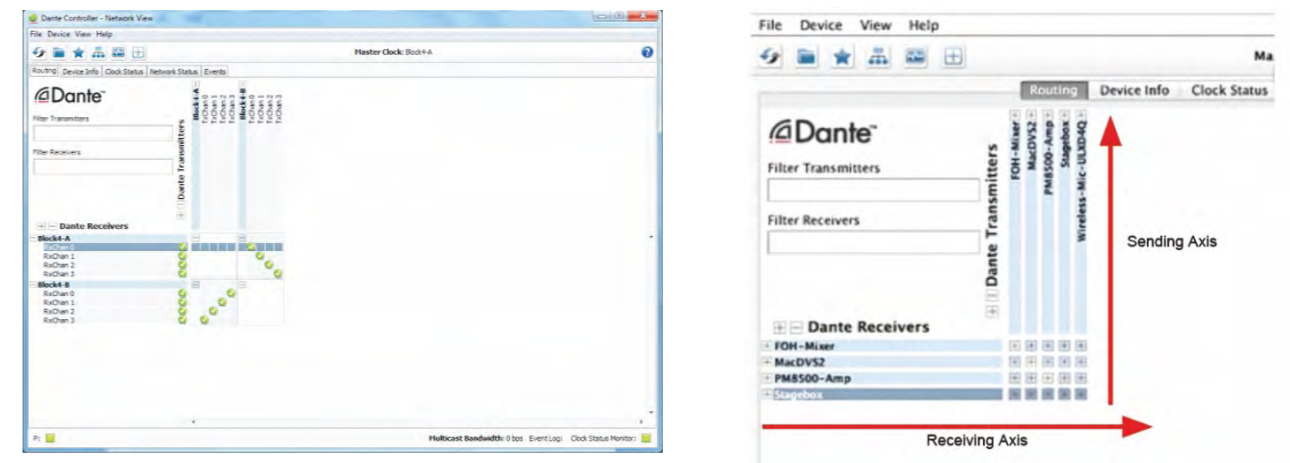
Dante Controller - Network View

File Device View Help

Master Clock: Block4-A

Routing | Device Info | Clock Status | Network Status | Events

Dante

Filter Transmitters

Filter Receivers

Dante Transmitters

Block4-A
TxChan 0
TxChan 1
TxChan 2
TxChan 3
Block4-B
TxChan 0
TxChan 1
TxChan 2
TxChan 3

Dante Receivers
Block4-A
RxChan 0
RxChan 1
RxChan 2
RxChan 3
Block4-B
RxChan 0
RxChan 1
RxChan 2
RxChan 3

P:
Multicast Bandwidth: 0 bps Event Log: Clock Status Monitor:

File Device View Help

Ma

Routing | Device Info | Clock Status

Dante

Filter Transmitters

Filter Receivers

Dante Transmitters

FOH-Mixer
MacDVS2
PM8500-Amp
Stagebox
Wireless-Mic-ULXD4Q

Sending Axis

Dante Receivers
FOH-Mixer
MacDVS2
PM8500-Amp
Stagebox

Receiving Axis